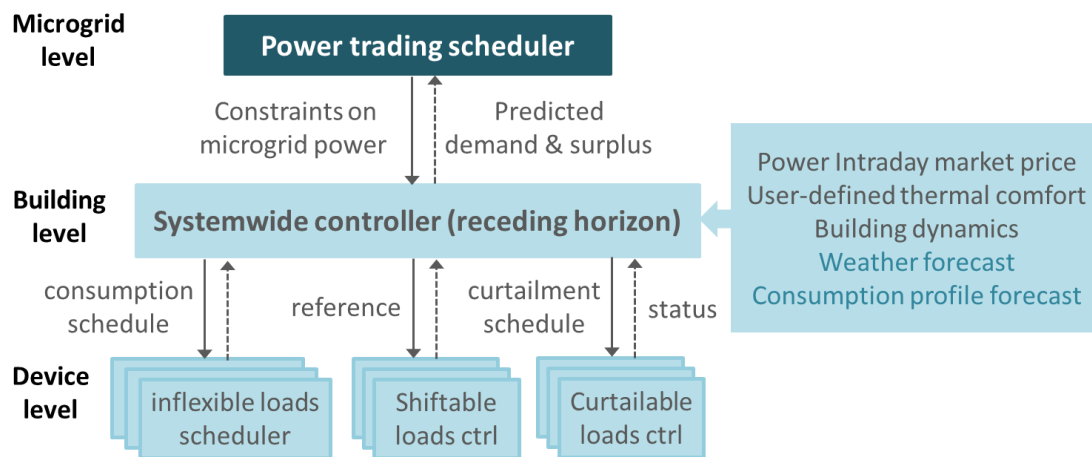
Microgrid level

Power trading scheduler

Constraints on microgrid power

Predicted demand & surplus

Building level

Systemwide controller (receding horizon)

Power Intraday market price
User-defined thermal comfort
Building dynamics
Weather forecast
Consumption profile forecast

consumption schedule

reference

curtailment schedule

status

Device level

inflexible loads scheduler

Shiftable loads ctrl

Curtailable loads ctrl